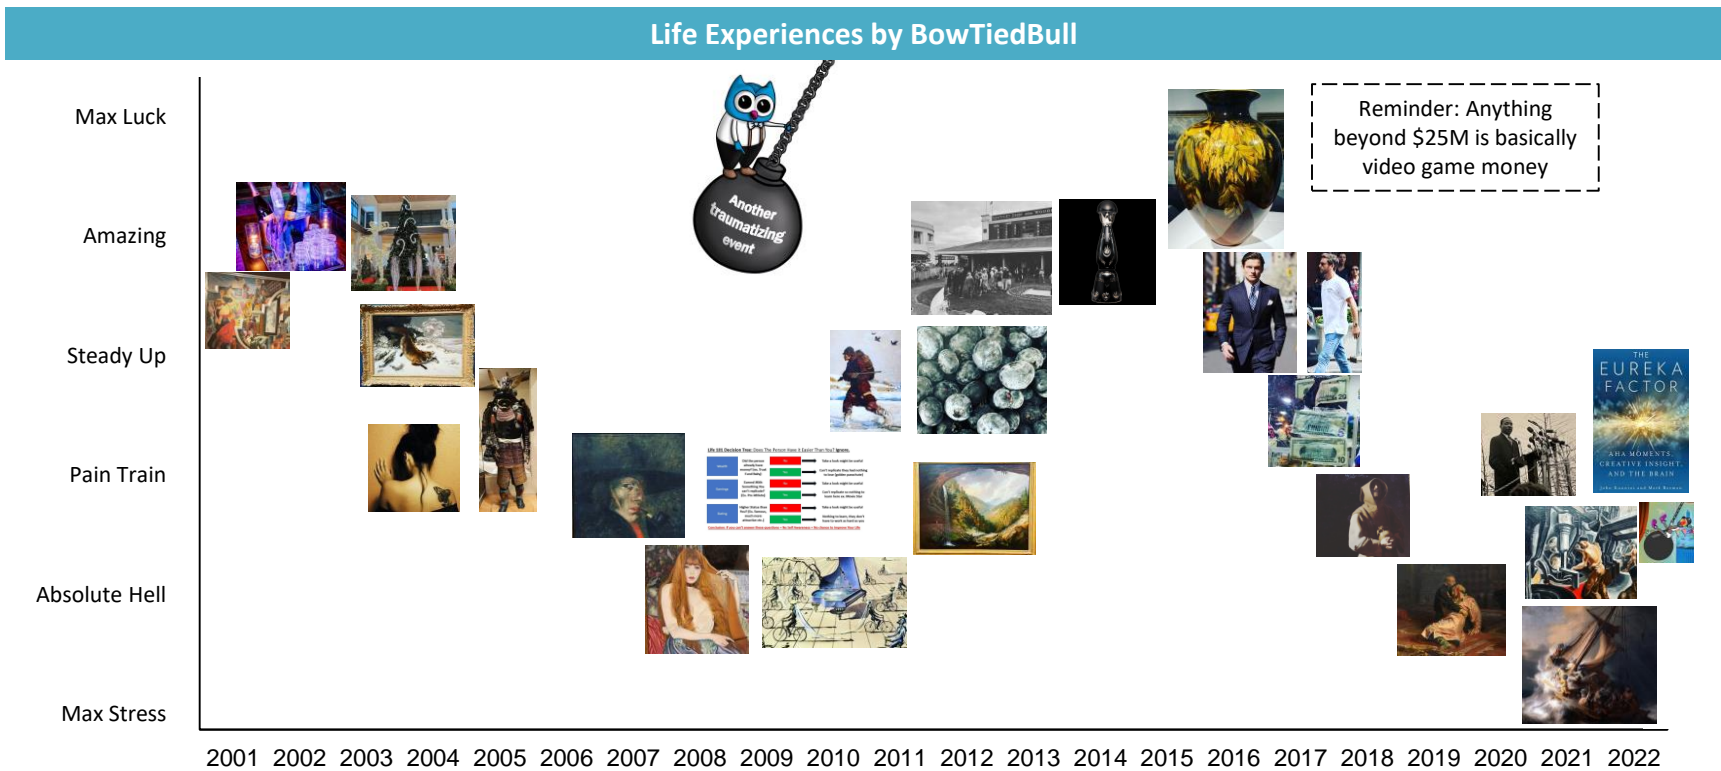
Life Experiences by BowTiedBull

Max Luck

Amazing

Steady Up

Pain Train

Absolute Hell

Max Stress

Another traumatizing event

Reminder: Anything beyond $25M is basically video game money

THE EUREKA FACTOR

AHA MOMENTS, CREATIVE INSIGHT, AND THE BRAIN

2001 2002 2003 2004 2005 2006 2007 2008 2009 2010 2011 2012 2013 2014 2015 2016 2017 2018 2019 2020 2021 2022